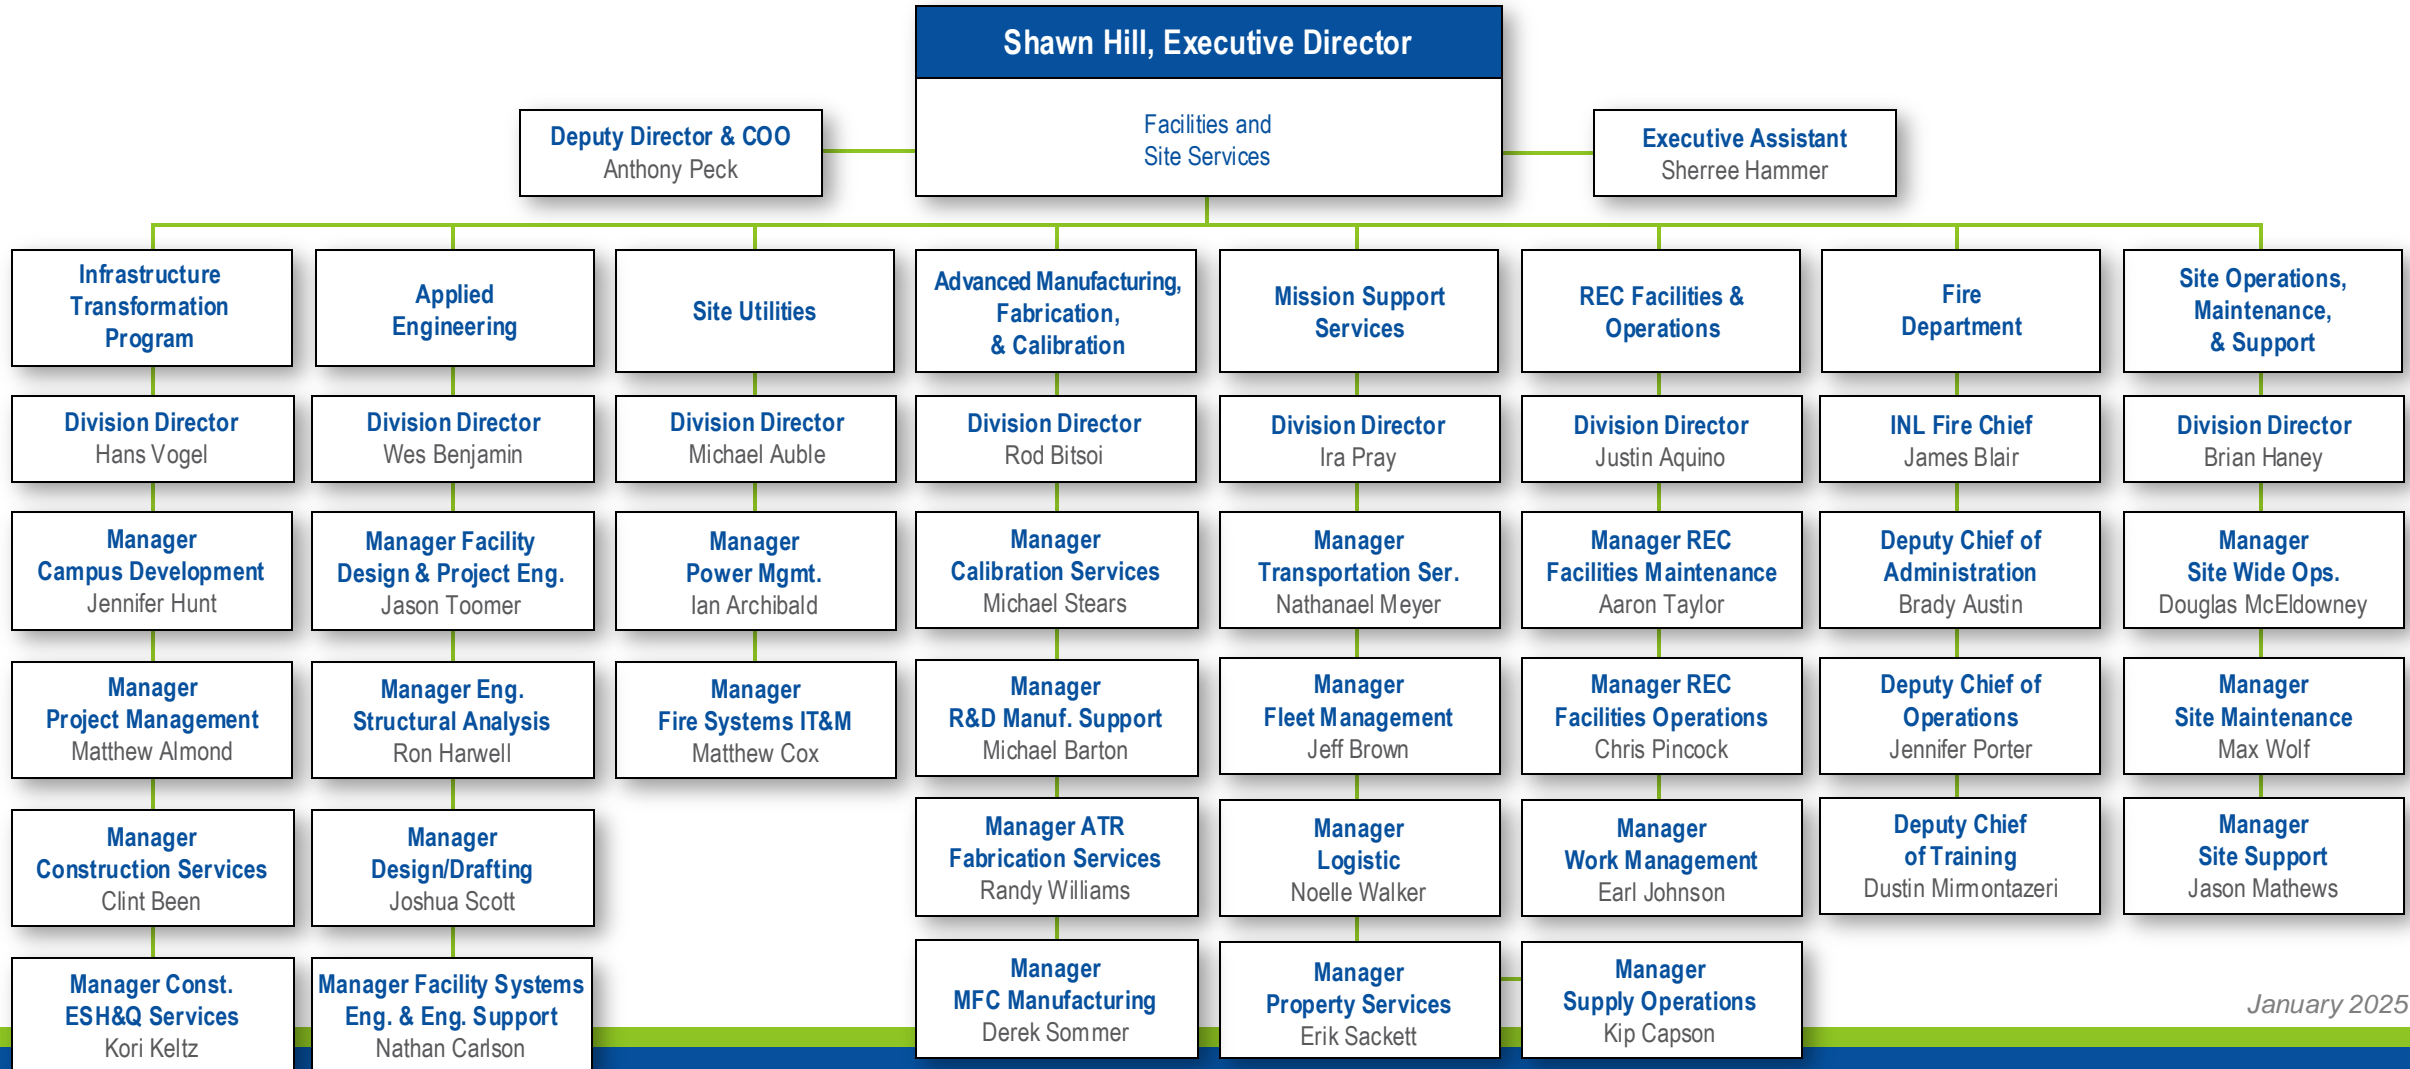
Shawn Hill, Executive Director

Facilities and Site Services

Deputy Director & COO
Anthony Peck

Executive Assistant
Sherree Hammer

Infrastructure Transformation Program

Division Director
Hans Vogel

Manager Campus Development
Jennifer Hunt

Manager Project Management
Matthew Almond

Manager Construction Services
Clint Been

Manager Const. ESH&Q Services
Kori Keltz

Applied Engineering

Division Director
Wes Benjamin

Manager Facility Design & Project Eng.
Jason Toomer

Manager Eng. Structural Analysis
Ron Harwell

Manager Design/Drafting
Joshua Scott

Manager Facility Systems Eng. & Eng. Support
Nathan Carlson

Site Utilities

Division Director
Michael Auble

Manager Power Mgmt.
Ian Archibald

Manager Fire Systems IT&M
Matthew Cox

Advanced Manufacturing, Fabrication, & Calibration

Division Director
Rod Bitsoi

Manager Calibration Services
Michael Stears

Manager R&D Manuf. Support
Michael Barton

Manager ATR Fabrication Services
Randy Williams

Manager MFC Manufacturing
Derek Sommer

Mission Support Services

Division Director
Ira Pray

Manager Transportation Ser.
Nathanael Meyer

Manager Fleet Management
Jeff Brown

Manager Logistic
Noelle Walker

Manager Property Services
Erik Sackett

REC Facilities & Operations

Division Director
Justin Aquino

Manager REC Facilities Maintenance
Aaron Taylor

Manager REC Facilities Operations
Chris Pincock

Manager Work Management
Earl Johnson

Manager Supply Operations
Kip Capson

Fire Department

INL Fire Chief
James Blair

Deputy Chief of Administration
Brady Austin

Deputy Chief of Operations
Jennifer Porter

Deputy Chief of Training
Dustin Mirmontazeri

Site Operations, Maintenance, & Support

Division Director
Brian Haney

Manager Site Wide Ops.
Douglas McEldowney

Manager Site Maintenance
Max Wolf

Manager Site Support
Jason Mathews

January 2025